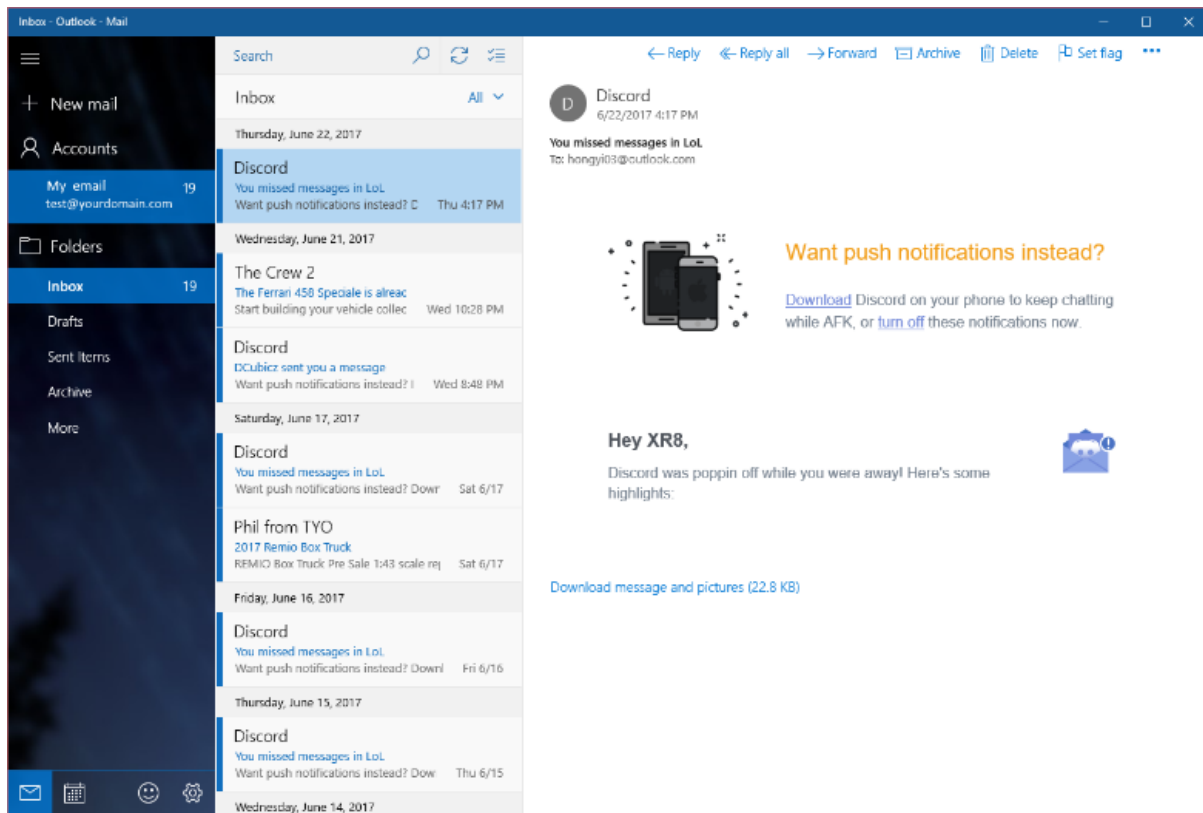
Inbox - Outlook - Mail

New mail
Accounts
My email 19
test@yourdomain.com
Folders
Inbox 19
Drafts
Sent Items
Archive
More

Search
Inbox All

Thursday, June 22, 2017
Discord
You missed messages in LoL
Want push notifications instead? D Thu 4:17 PM

Wednesday, June 21, 2017
The Crew 2
The Ferrari 458 Speciale is alreac
Start building your vehicle collec Wed 10:28 PM

Discord
DCubicz sent you a message
Want push notifications instead? I Wed 8:48 PM

Saturday, June 17, 2017
Discord
You missed messages in LoL
Want push notifications instead? Dowr Sat 6/17

Phil from TYO
2017 Remio Box Truck
REMIO Box Truck Pre Sale 1:43 scale re| Sat 6/17

Friday, June 16, 2017
Discord
You missed messages in LoL
Want push notifications instead? Downl Fri 6/16

Thursday, June 15, 2017
Discord
You missed messages in LoL
Want push notifications instead? Dow Thu 6/15

Wednesday, June 14, 2017

Reply Reply all Forward Archive Delete Set flag ...

D
Discord
6/22/2017 4:17 PM
You missed messages in LoL
To: hongyi03@outlook.com

Want push notifications instead?

Download Discord on your phone to keep chatting while AFK, or turn off these notifications now.

Hey XR8,

Discord was poppin off while you were away! Here's some highlights:

Download message and pictures (22.8 KB)